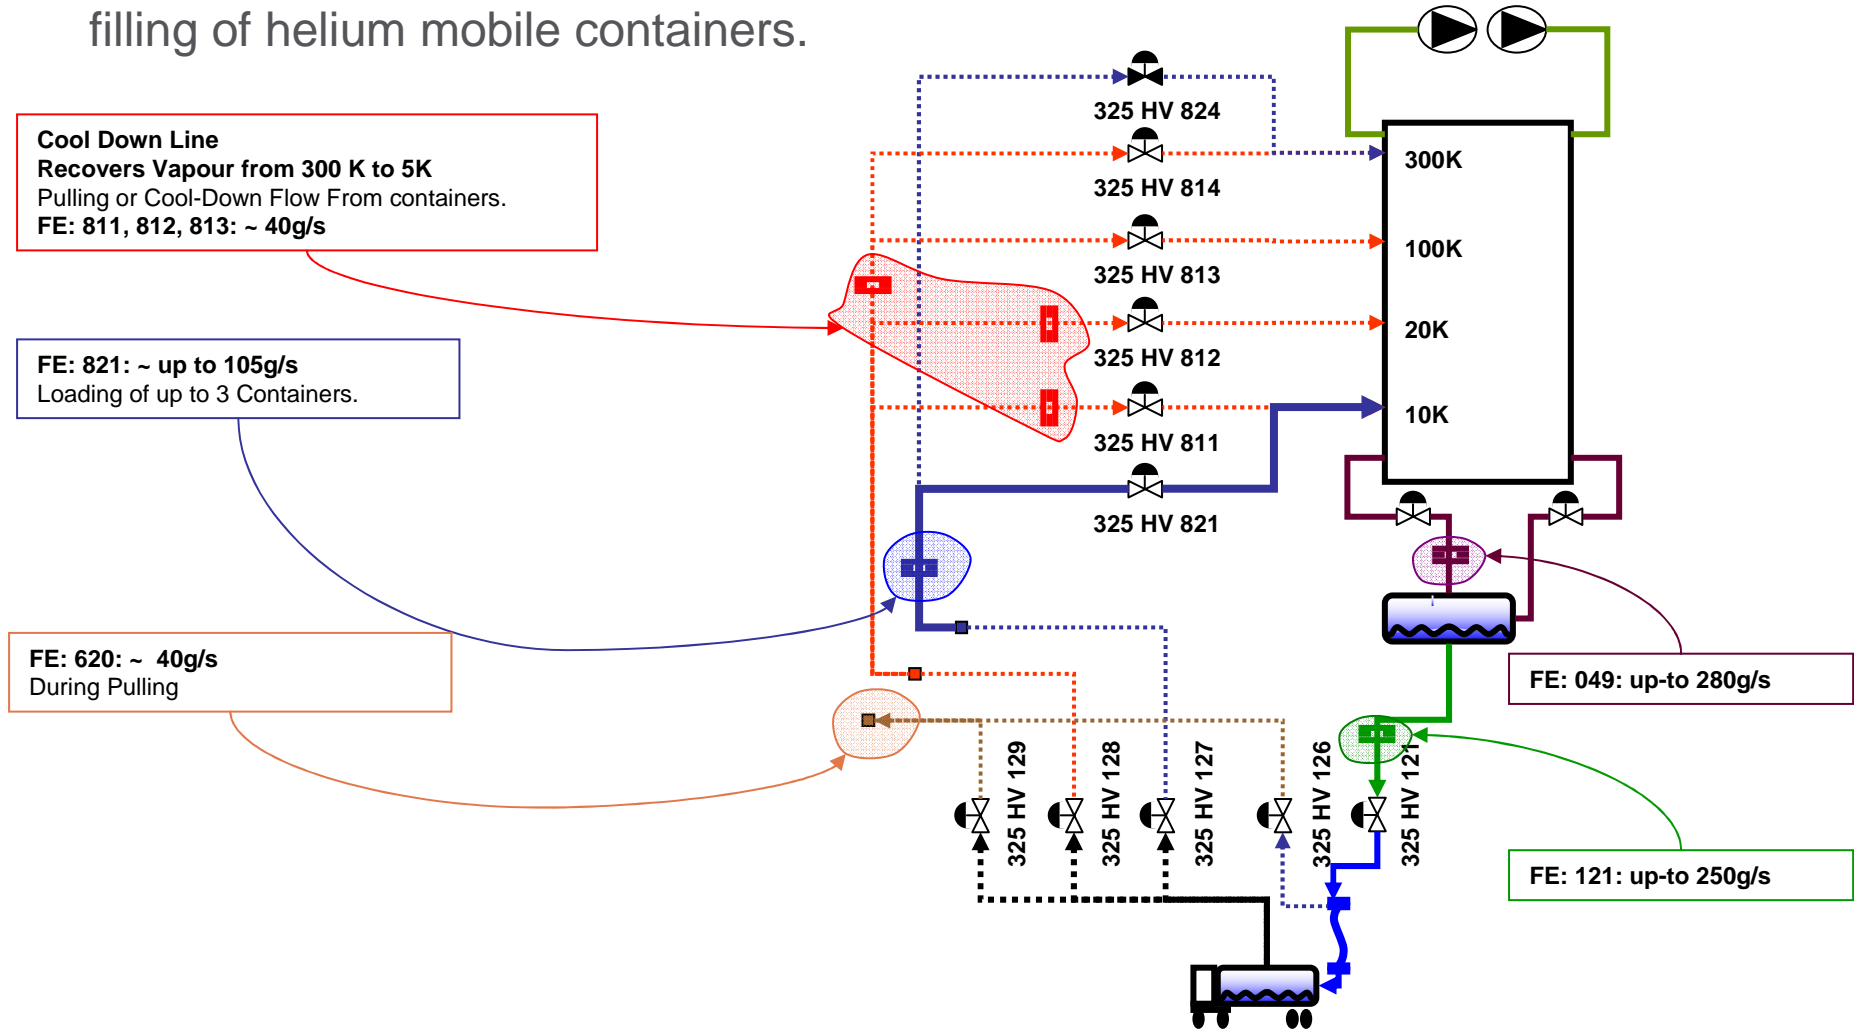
filling of helium mobile containers.

Cool Down Line
Recovers Vapour from 300 K to 5K
Pulling or Cool-Down Flow From containers.
FE: 811, 812, 813: ~ 40g/s

FE: 821: ~ up to 105g/s
Loading of up to 3 Containers.

FE: 620: ~ 40g/s
During Pulling

325 HV 824
325 HV 814
325 HV 813
325 HV 812
325 HV 811
325 HV 821

300K
100K
20K
10K

FE: 049: up-to 280g/s

FE: 121: up-to 250g/s

325 HV 129
325 HV 128
325 HV 127
325 HV 126
325 HV 121